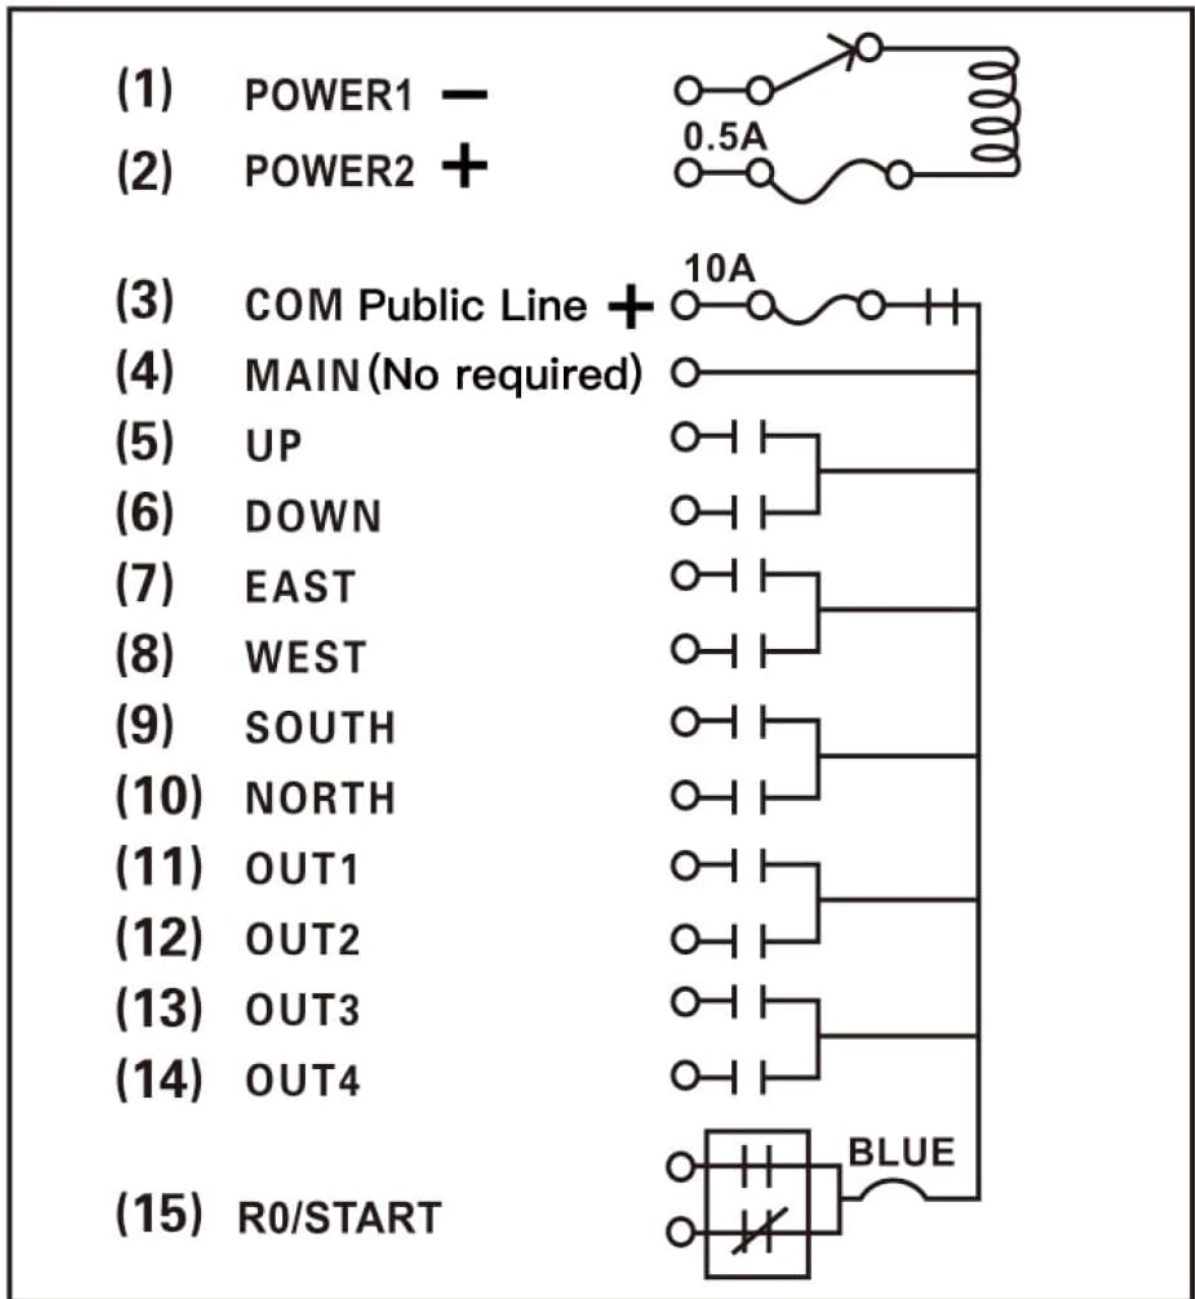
(1) POWER1 —

(2) POWER2 +

0.5A

10A

(3) COM Public Line +

(4) MAIN (No required)

(5) UP

(6) DOWN

(7) EAST

(8) WEST

(9) SOUTH

(10) NORTH

(11) OUT1

(12) OUT2

(13) OUT3

(14) OUT4

BLUE

(15) R0/START